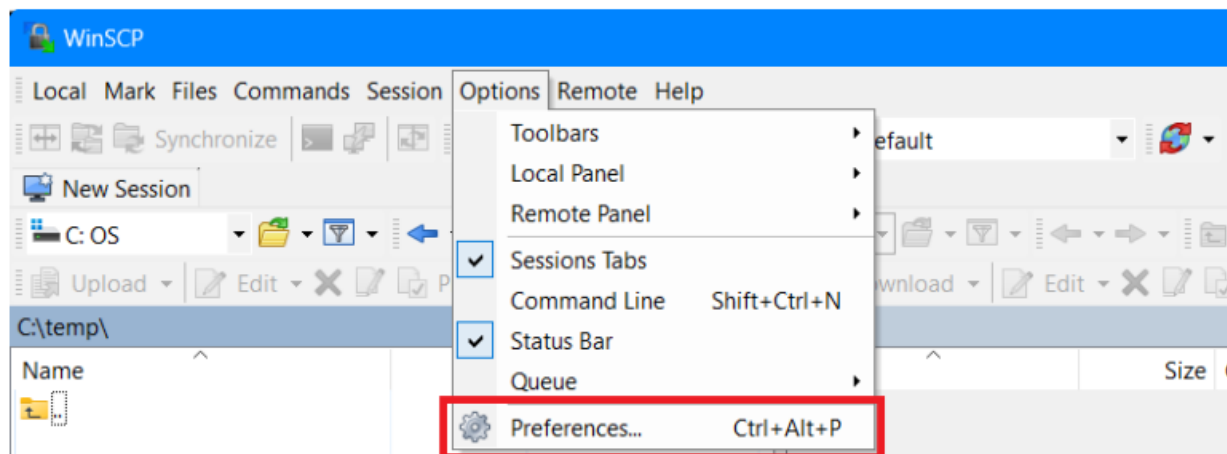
WinSCP

Local Mark Files Commands Session Options Remote Help

Synchronize

efault

New Session

C: OS

Upload Edit P

wnload Edit

C:\temp\

Name

..

Size

Toolbars
Local Panel
Remote Panel
Sessions Tabs
Command Line Shift+Ctrl+N
Status Bar
Queue
Preferences... Ctrl+Alt+P